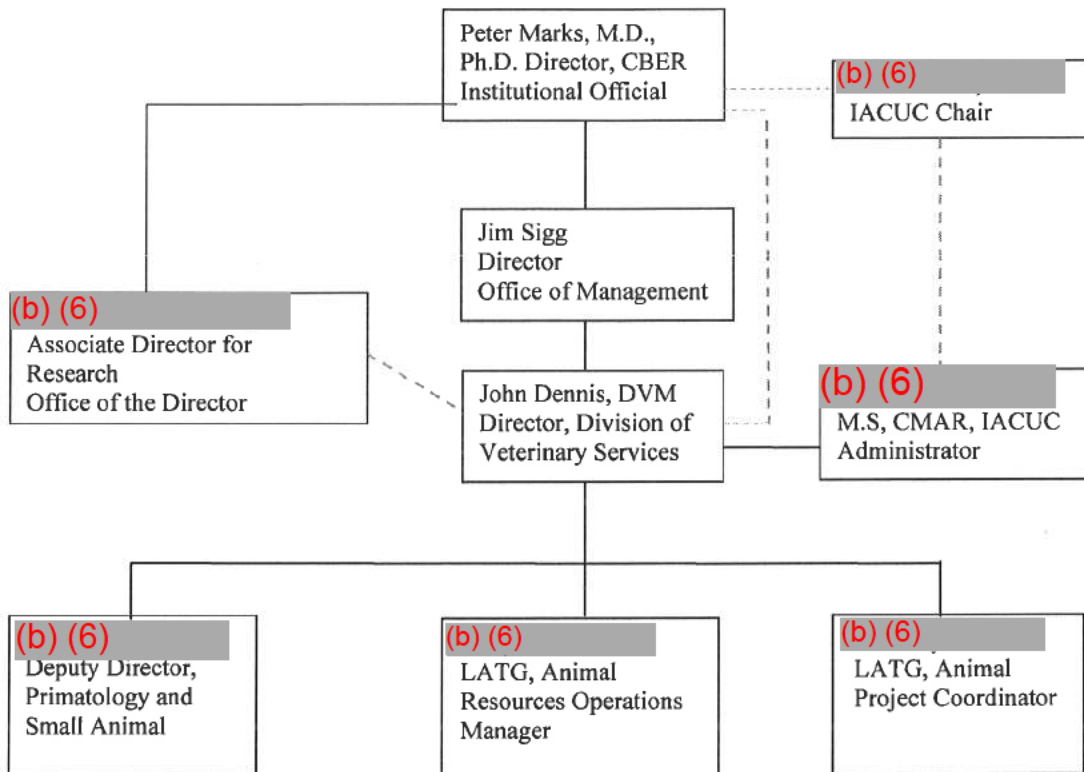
Peter Marks, M.D., Ph.D. Director, CBER Institutional Official

(b) (6)
IACUC Chair

Jim Sigg
Director
Office of Management

(b) (6)
Associate Director for Research
Office of the Director

John Dennis, DVM
Director, Division of Veterinary Services

(b) (6)
M.S, CMAR, IACUC Administrator

(b) (6)
Deputy Director, Primatology and Small Animal

(b) (6)
LATG, Animal Resources Operations Manager

(b) (6)
LATG, Animal Project Coordinator